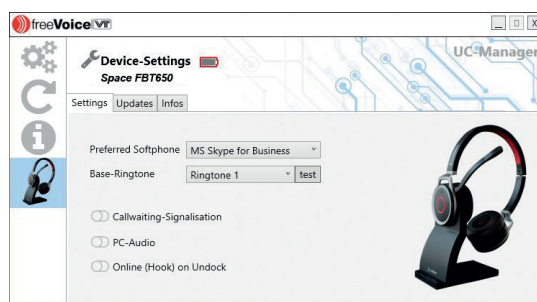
freeVoice VT

Device-Settings
Space FBT650

UC-Manager

Settings Updates Infos

Preferred Softphone MS Skype for Business
Base-Ringtone Ringtone 1 test

Callwaiting-Signalisation

PC-Audio

Online (Hook) on Undock